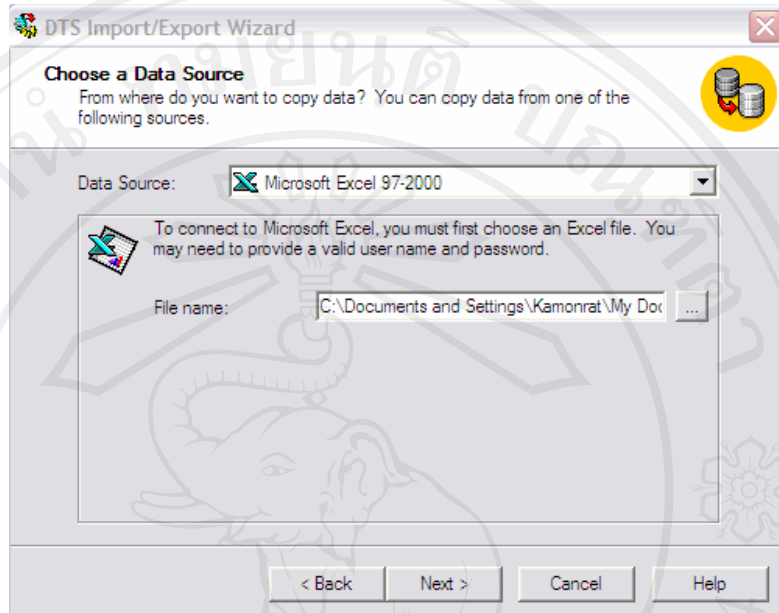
DTS Import/Export Wizard

Choose a Data Source

From where do you want to copy data? You can copy data from one of the following sources.

Data Source: Microsoft Excel 97-2000

To connect to Microsoft Excel, you must first choose an Excel file. You may need to provide a valid user name and password.

File name: C:\Documents and Settings\Kamonrat\My Doc ...

< Back Next > Cancel Help